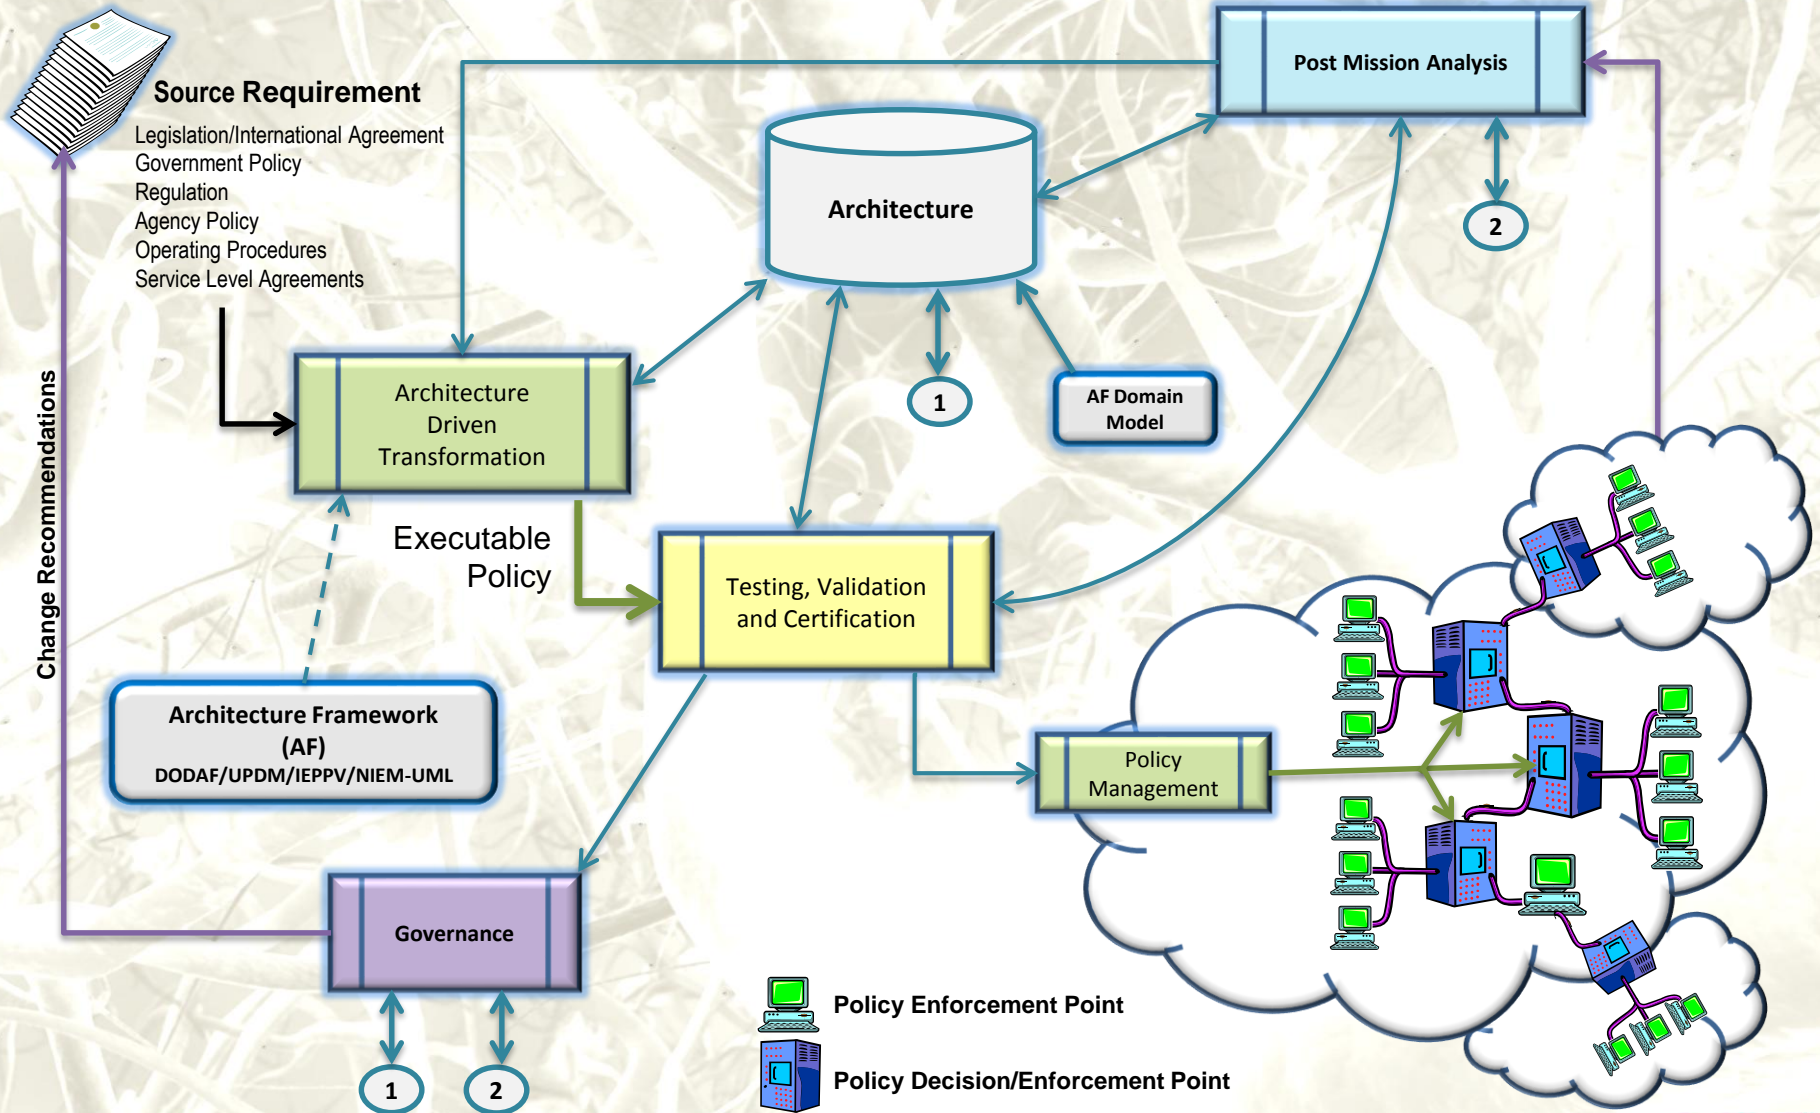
Source Requirement
Legislation/International Agreement
Government Policy
Regulation
Agency Policy
Operating Procedures
Service Level Agreements

Post Mission Analysis

Architecture

2

Change Recommendations

Architecture Driven Transformation

1

AF Domain Model

Executable Policy

Testing, Validation and Certification

Architecture Framework (AF)
DODAF/UPDM/IEPPV/NIEM-UML

Policy Management

Governance

1

2

Policy Enforcement Point

Policy Decision/Enforcement Point